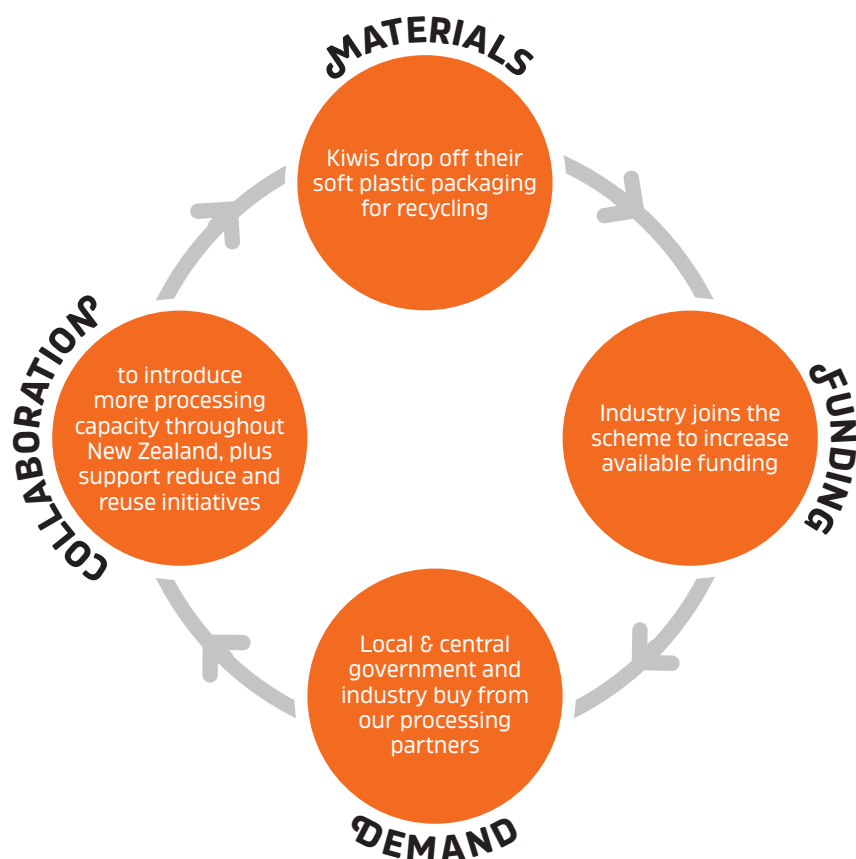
MATERIALS

Kiwis drop off their soft plastic packaging for recycling

FUNDING

Industry joins the scheme to increase available funding

DEMAND

Local & central government and industry buy from our processing partners

COLLABORATION

to introduce more processing capacity throughout New Zealand, plus support reduce and reuse initiatives